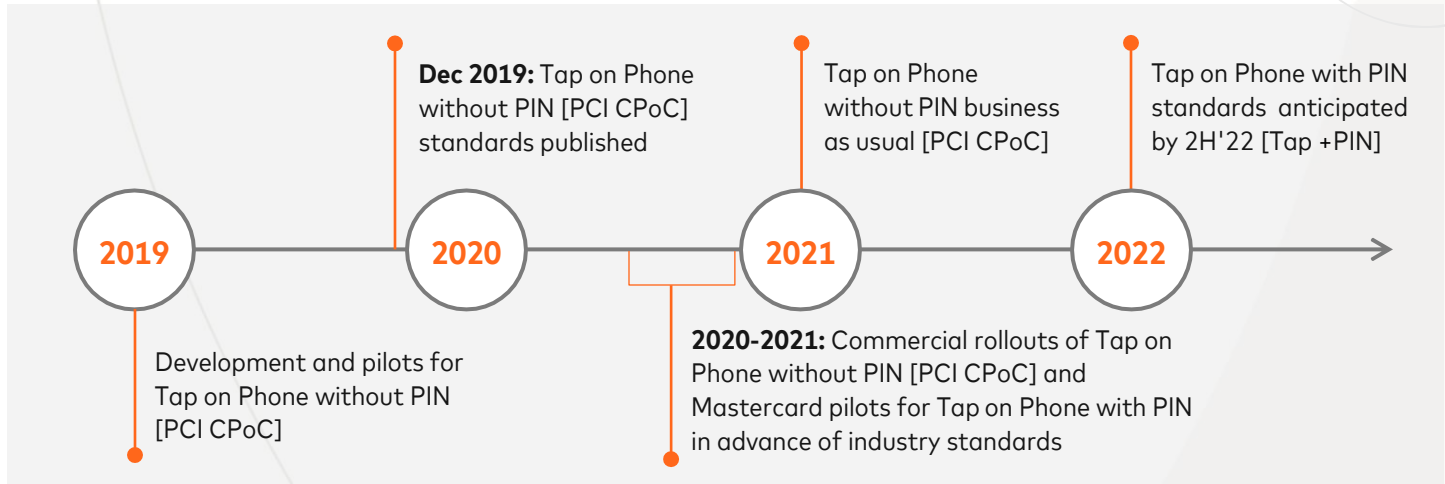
**Dec 2019:** Tap on Phone without PIN [PCI CPoC] standards published

Tap on Phone without PIN business as usual [PCI CPoC]

Tap on Phone with PIN standards anticipated by 2H'22 [Tap +PIN]

2019

2020

2021

2022

Development and pilots for Tap on Phone without PIN [PCI CPoC]

**2020-2021:** Commercial rollouts of Tap on Phone without PIN [PCI CPoC] and Mastercard pilots for Tap on Phone with PIN in advance of industry standards